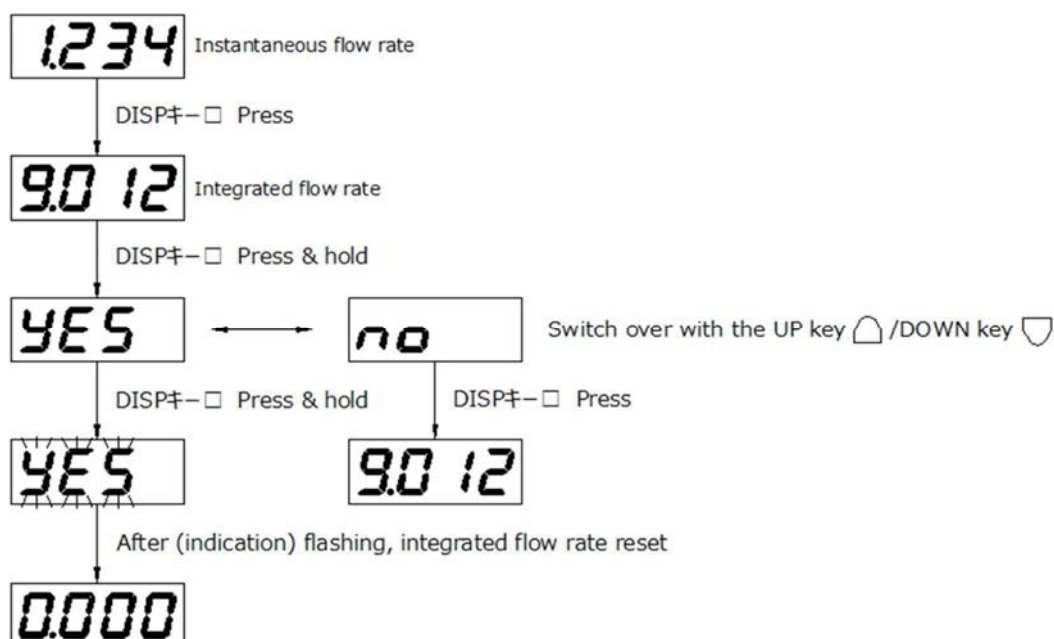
1.234 Instantaneous flow rate

DISPキー□ Press

9.012 Integrated flow rate

DISPキー□ Press & hold

YES

no

Switch over with the UP key /DOWN key

DISPキー□ Press & hold

DISPキー□ Press

YES

9.012

After (indication) flashing, integrated flow rate reset

0.000